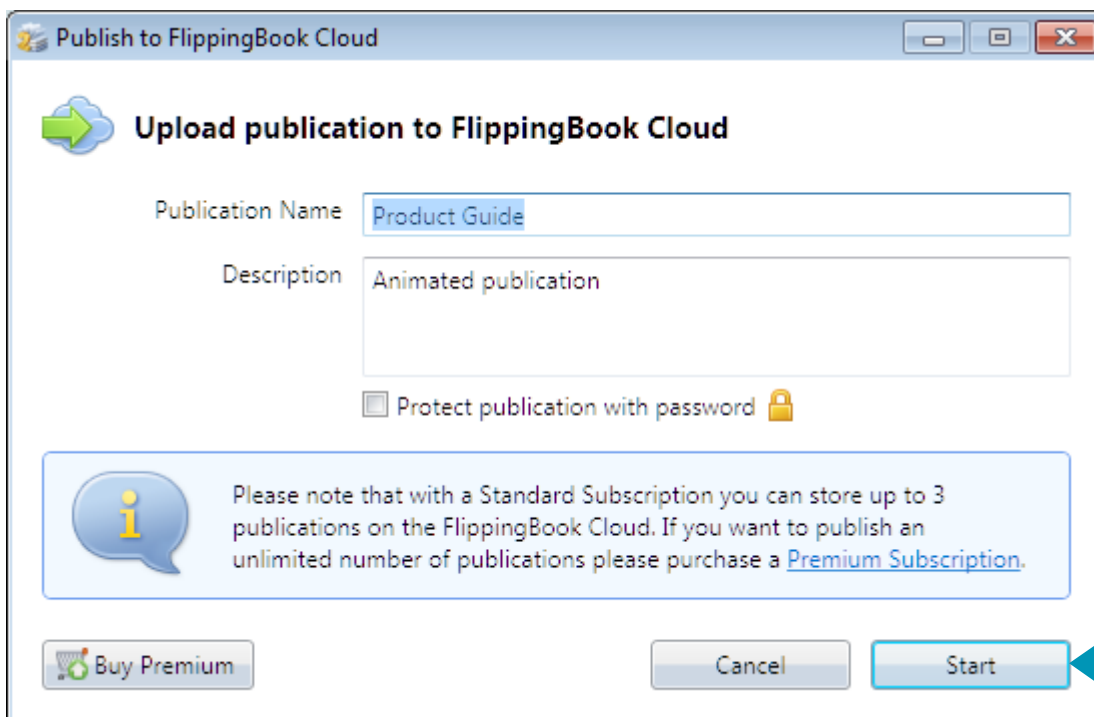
Publish to FlippingBook Cloud

Upload publication to FlippingBook Cloud

Publication Name
Product Guide

Description
Animated publication

Protect publication with password

Please note that with a Standard Subscription you can store up to 3 publications on the FlippingBook Cloud. If you want to publish an unlimited number of publications please purchase a Premium Subscription.

Buy Premium

Cancel

Start